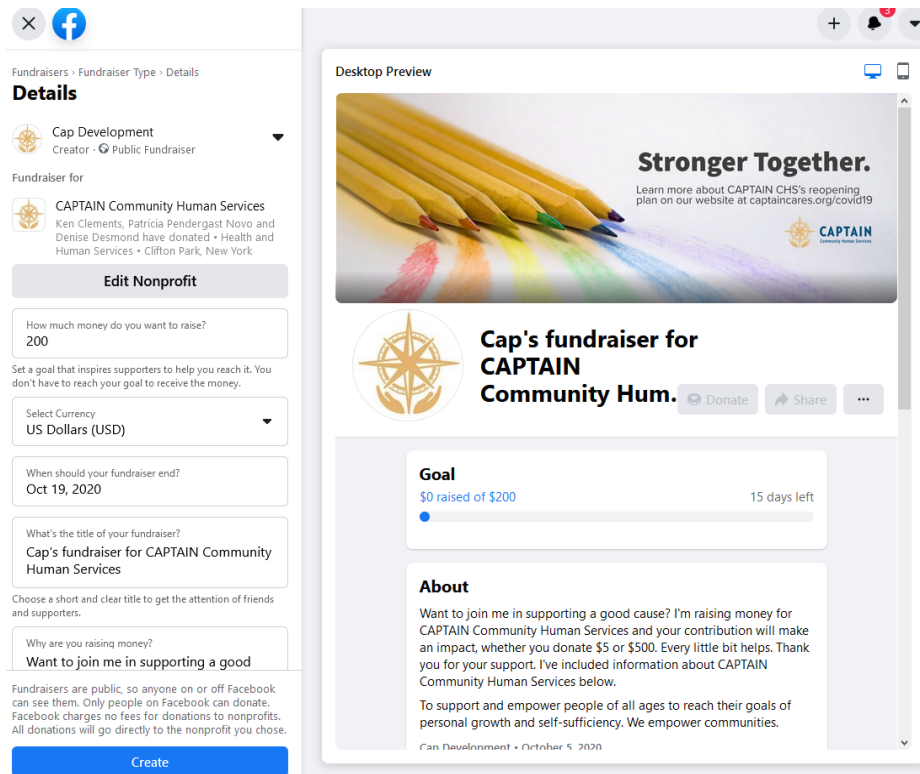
Fundraisers › Fundraiser Type › Details
Details

Cap Development
Creator · Public Fundraiser

Fundraiser for

CAPTAIN Community Human Services
Ken Clements, Patricia Pendergast Novo and Denise Desmond have donated • Health and Human Services • Clifton Park, New York

Edit Nonprofit

How much money do you want to raise?
200

Set a goal that inspires supporters to help you reach it. You don't have to reach your goal to receive the money.

Select Currency
US Dollars (USD)

When should your fundraiser end?
Oct 19, 2020

What's the title of your fundraiser?
Cap's fundraiser for CAPTAIN Community Human Services

Choose a short and clear title to get the attention of friends and supporters.

Why are you raising money?
Want to join me in supporting a good

Fundraisers are public, so anyone on or off Facebook can see them. Only people on Facebook can donate. Facebook charges no fees for donations to nonprofits. All donations will go directly to the nonprofit you chose.

Create

3

Desktop Preview

Stronger Together.
Learn more about CAPTAIN CHS's reopening plan on our website at captaincares.org/covid19
CAPTAIN
Community Human Services

Cap's fundraiser for CAPTAIN Community Hum.

Donate
Share
...

Goal
$0 raised of $200
15 days left

About
Want to join me in supporting a good cause? I'm raising money for CAPTAIN Community Human Services and your contribution will make an impact, whether you donate $5 or $500. Every little bit helps. Thank you for your support. I've included information about CAPTAIN Community Human Services below.

To support and empower people of all ages to reach their goals of personal growth and self-sufficiency. We empower communities.

Cap Development • October 5, 2020